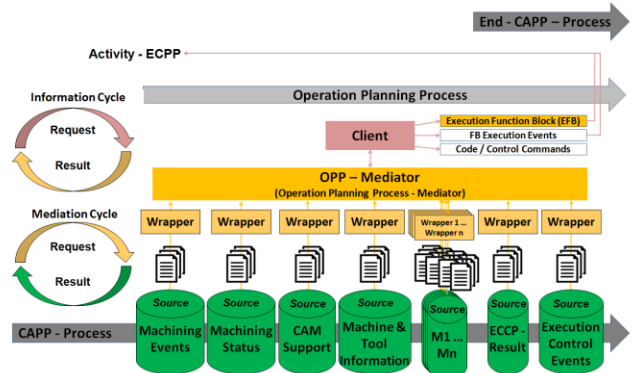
End - CAPP – Process

Activity - ECPP

Information Cycle

Request

Result

Operation Planning Process

Client

Execution Function Block (EFB)

FB Execution Events

Code / Control Commands

OPP – Mediator
(Operation Planning Process - Mediator)

Mediation Cycle

Request

Result

Wrapper

Wrapper

Wrapper

Wrapper

Wrapper 1 ...
Wrapper n

Wrapper

Wrapper

Source
Machining Events

Source
Machining Status

Source
CAM Support

Source
Machine & Tool Information

Source
M1 ... Mn

Source
ECCP - Result

Source
Execution Control Events

CAPP - Process